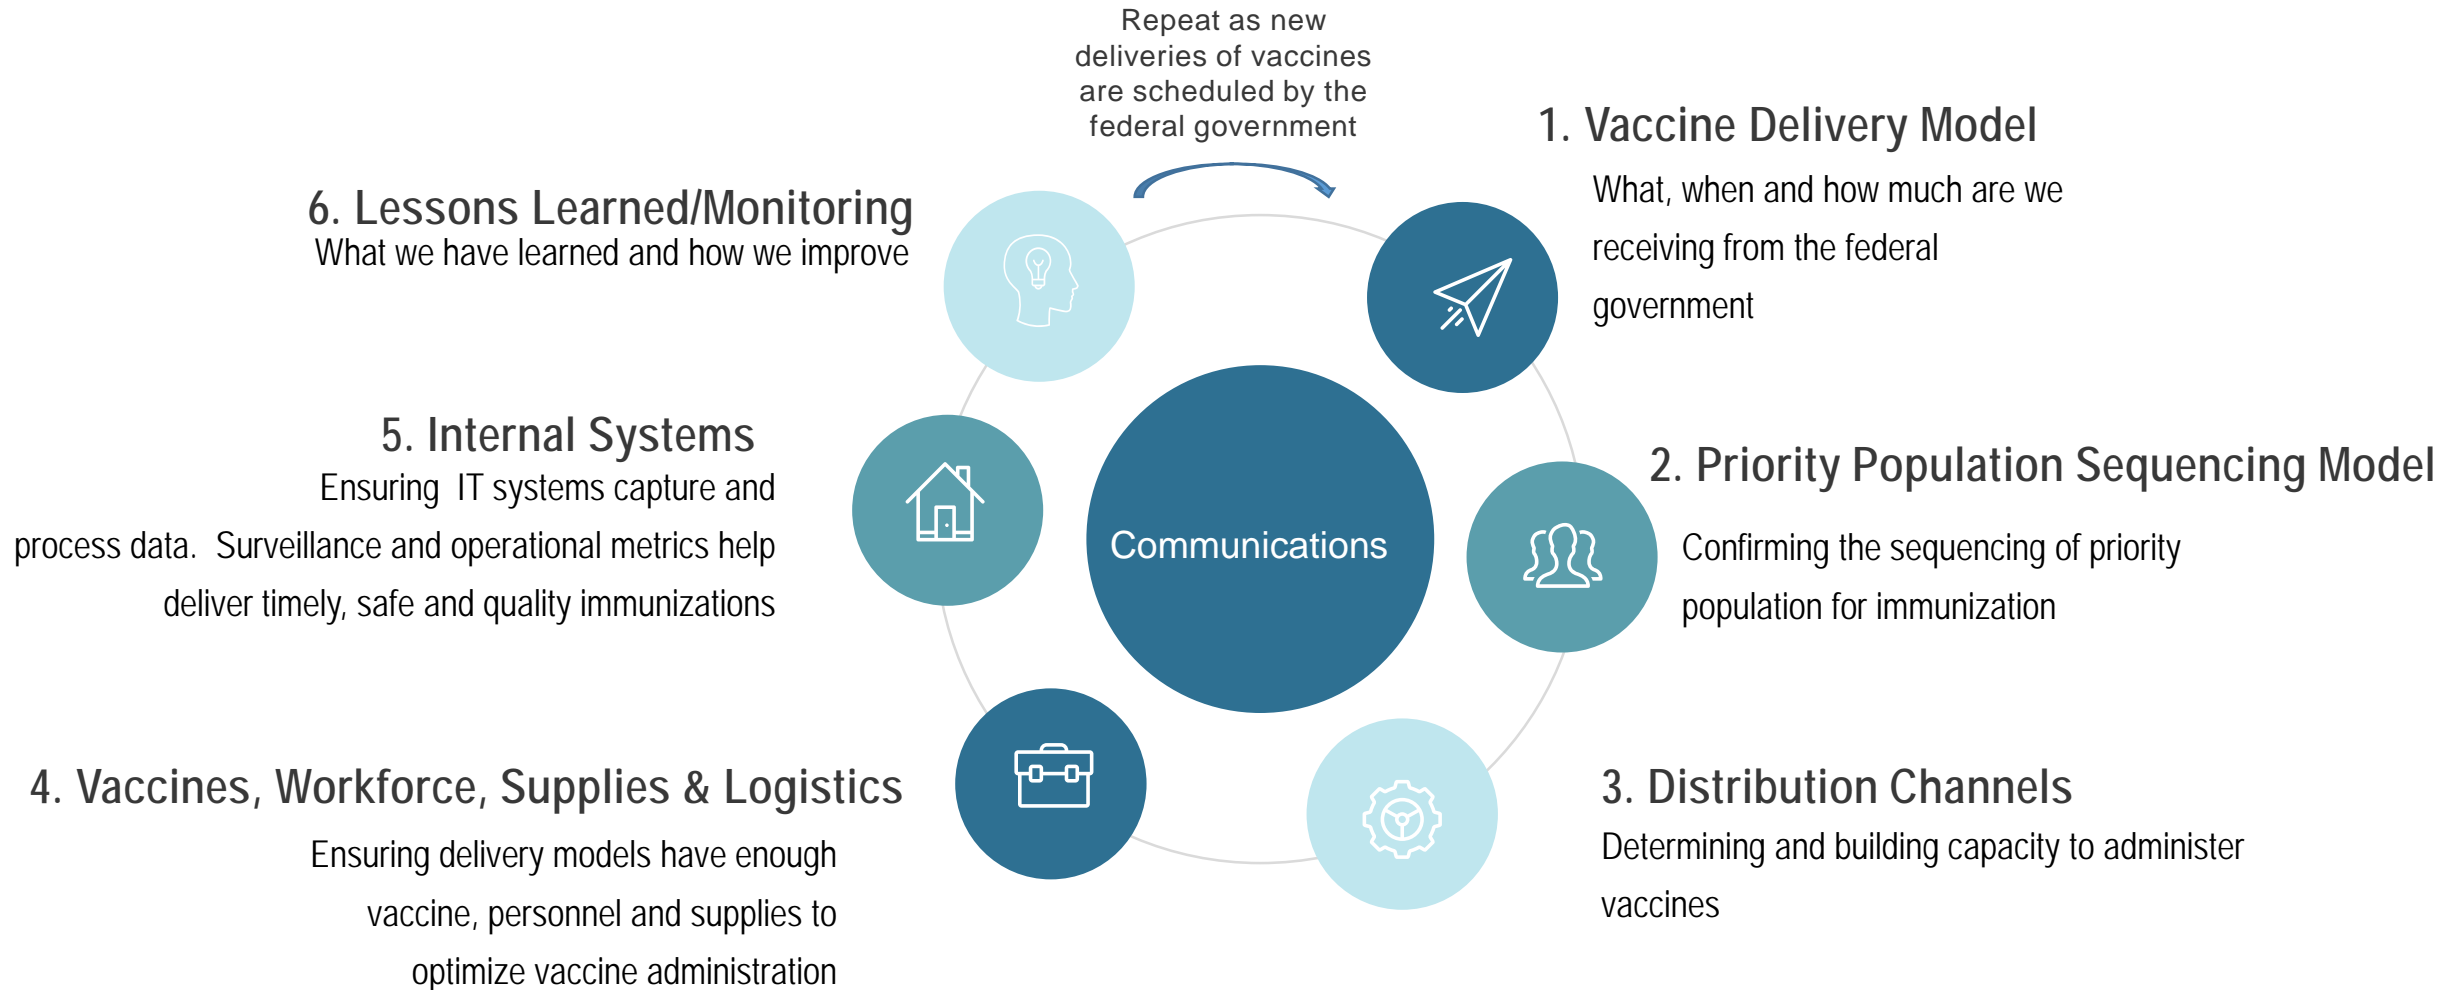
Repeat as new deliveries of vaccines are scheduled by the federal government

1. Vaccine Delivery Model
What, when and how much are we receiving from the federal government

6. Lessons Learned/Monitoring
What we have learned and how we improve

5. Internal Systems
Ensuring IT systems capture and process data. Surveillance and operational metrics help deliver timely, safe and quality immunizations

Communications

2. Priority Population Sequencing Model
Confirming the sequencing of priority population for immunization

4. Vaccines, Workforce, Supplies & Logistics
Ensuring delivery models have enough vaccine, personnel and supplies to optimize vaccine administration

3. Distribution Channels
Determining and building capacity to administer vaccines